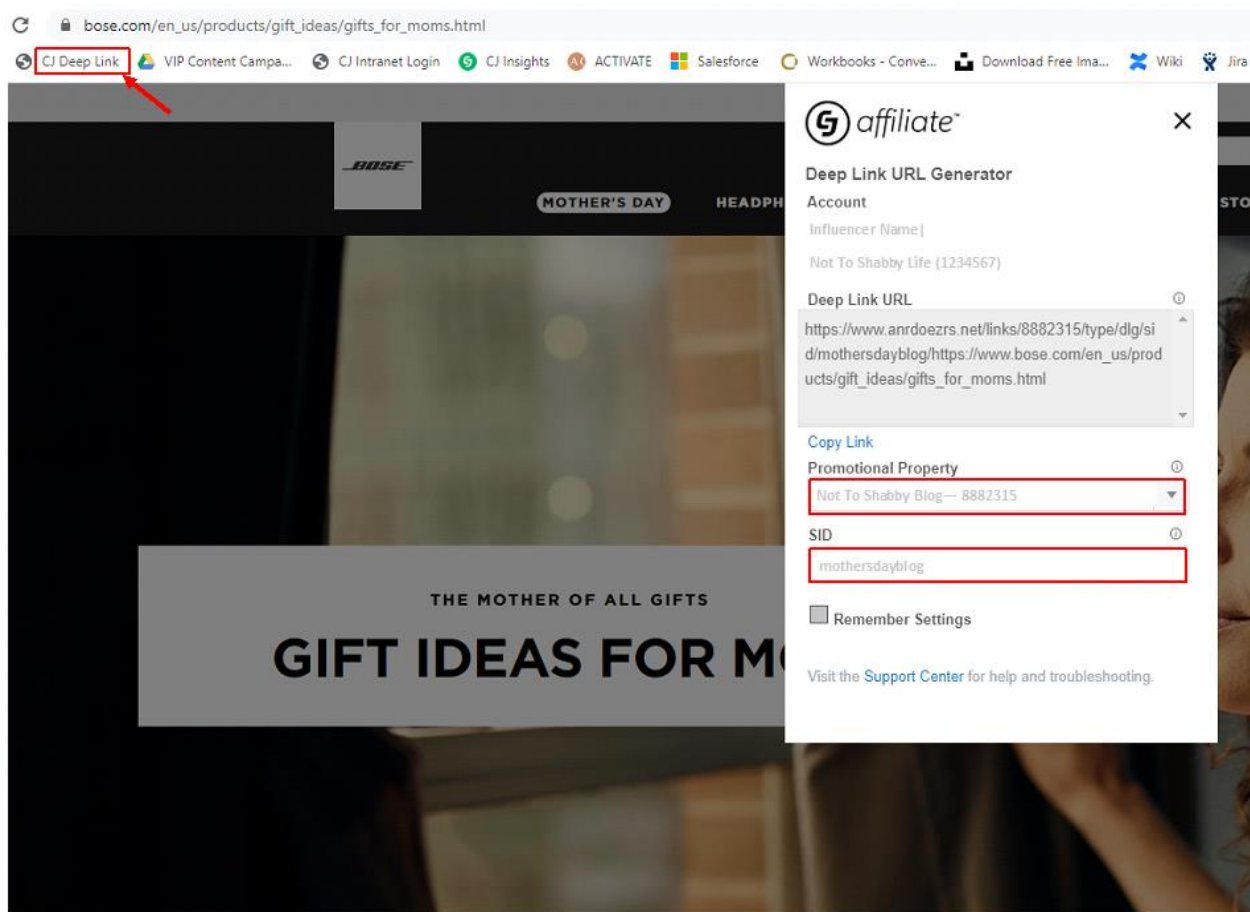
bose.com/en_us/products/gift_ideas/gifts_for_moms.html

CJ Deep Link VIP Content Campa... CJ Intranet Login CJ Insights ACTIVATE Salesforce Workbooks - Conve... Download Free Ima... Wiki Jira

BOSE

MOTHER'S DAY HEADPH STO

THE MOTHER OF ALL GIFTS

GIFT IDEAS FOR M

affiliate

Deep Link URL Generator

Account

Influencer Name|

Not To Shabby Life (1234567)

Deep Link URL

https://www.anrdoezrs.net/links/8882315/type/dlg/sid/mothersdayblog/https://www.bose.com/en_us/products/gift_ideas/gifts_for_moms.html

Copy Link

Promotional Property

Not To Shabby Blog— 8882315

SID

mothersdayblog

Remember Settings

Visit the Support Center for help and troubleshooting.